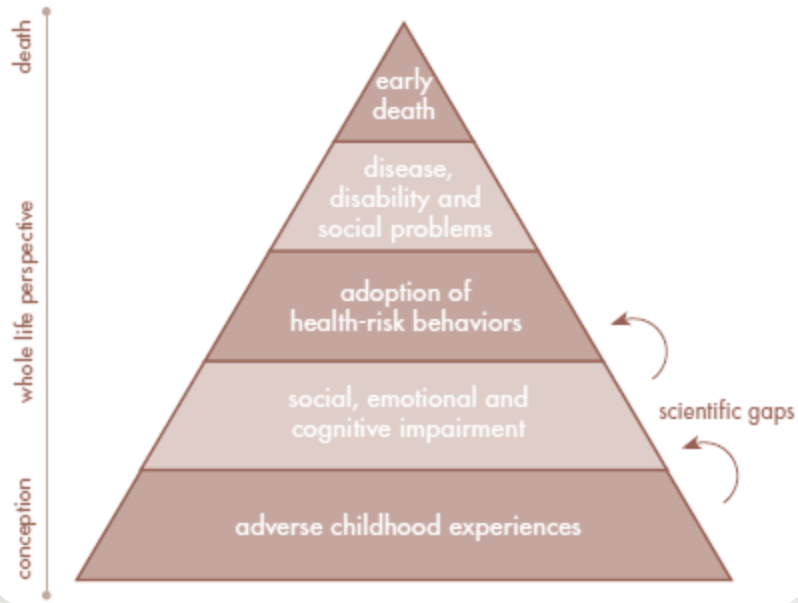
death

whole life perspective

conception

early death

disease, disability and social problems

adoption of health-risk behaviors

social, emotional and cognitive impairment

adverse childhood experiences

scientific gaps